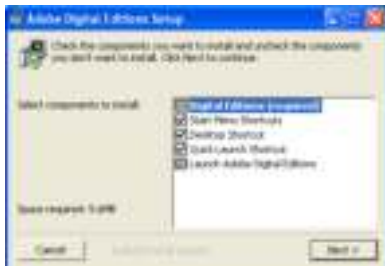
Adobe Digital Editions Setup

Check the components you want to install and uncheck the components you don't want to install. Click Next to continue.

Select components to install:

Digital Editions (required)
Start Menu Shortcuts
Desktop Shortcut
Quick Launch Shortcut
Launch Adobe Digital Editions

Space required: 5.6MB

Cancel
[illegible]
Next >